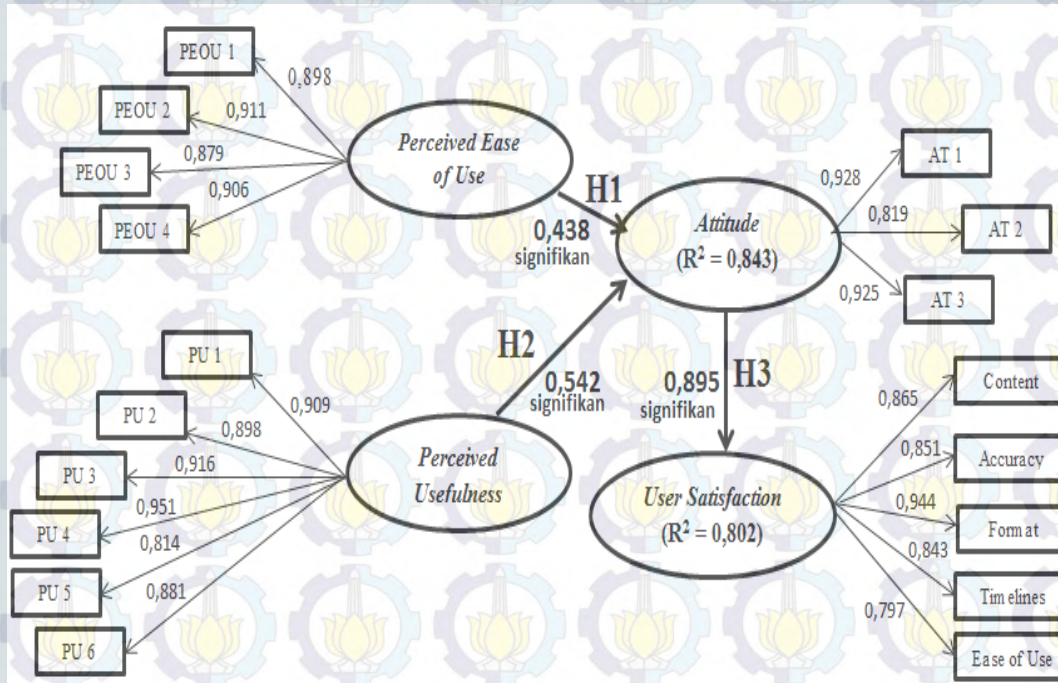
PEOU 1

0,898

PEOU 2

0,911

0,879

PEOU 3

0,906

PEOU 4

Perceived Ease of Use

H1

0,438
signifikan

Attitude
($R^2$ = 0,843)

0,928

AT 1

0,819

AT 2

0,925

AT 3

PU 1

PU 2

0,909

0,898

PU 3

0,916

0,951

PU 4

0,814

PU 5

0,881

PU 6

Perceived Usefulness

H2

0,542
signifikan

0,895
signifikan

H3

User Satisfaction
($R^2$ = 0,802)

0,865

Content

0,851

Accuracy

0,944

Form at

0,843

Tim elines

0,797

Ease of Use